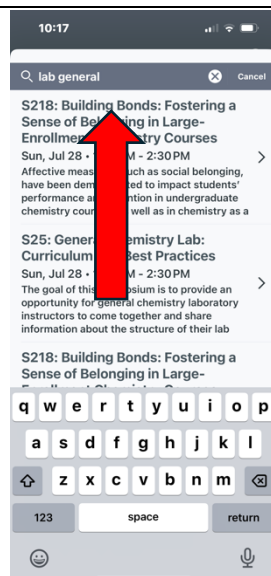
10:17

lab general

Cancel

S218: Building Bonds: Fostering a Sense of Bel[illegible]ing in Large-Enrollme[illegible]stry Courses

Sun, Jul 28 • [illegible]M - 2:30PM

Affective meas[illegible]uch as social belonging, have been dem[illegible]ted to impact students' performance a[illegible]ntion in undergraduate chemistry cour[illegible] well as in chemistry as a

S25: Genera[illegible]emistry Lab: Curriculum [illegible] Best Practices

Sun, Jul 28 • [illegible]M - 2:30PM

The goal of this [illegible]posium is to provide an opportunity for general chemistry laboratory instructors to come together and share information about the structure of their lab

S218: Building Bonds: Fostering a Sense of Belonging in Large-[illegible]

q w e r t y u i o p
a s d f g h j k l
z x c v b n m
123 space return